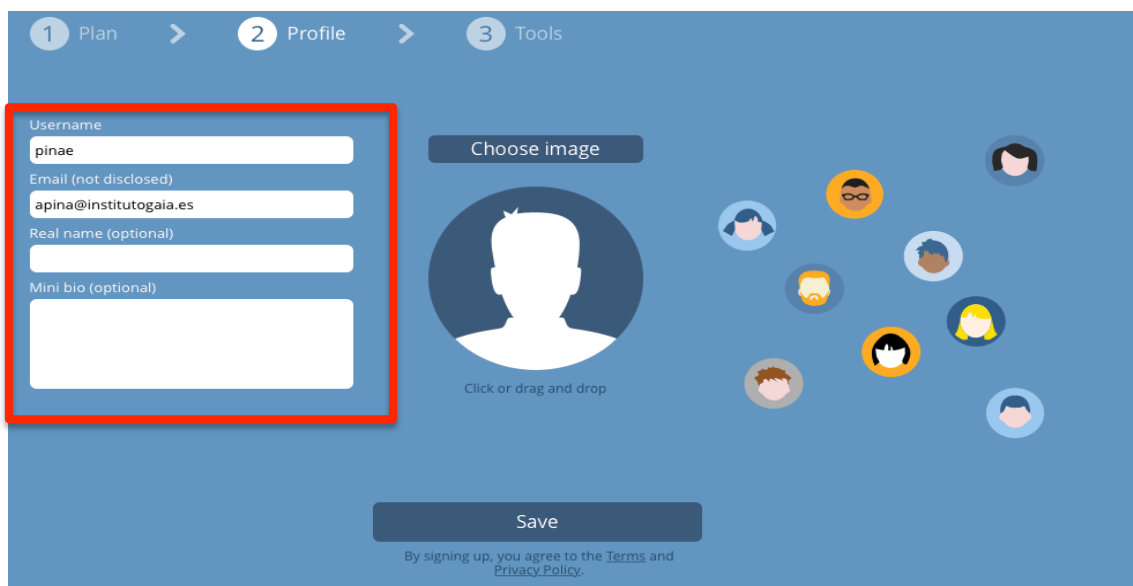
1 Plan > 2 Profile > 3 Tools

Username
pinae
Email (not disclosed)
apina@institutogaia.es
Real name (optional)
Mini bio (optional)

Choose image

Click or drag and drop

Save

By signing up, you agree to the Terms and Privacy Policy.